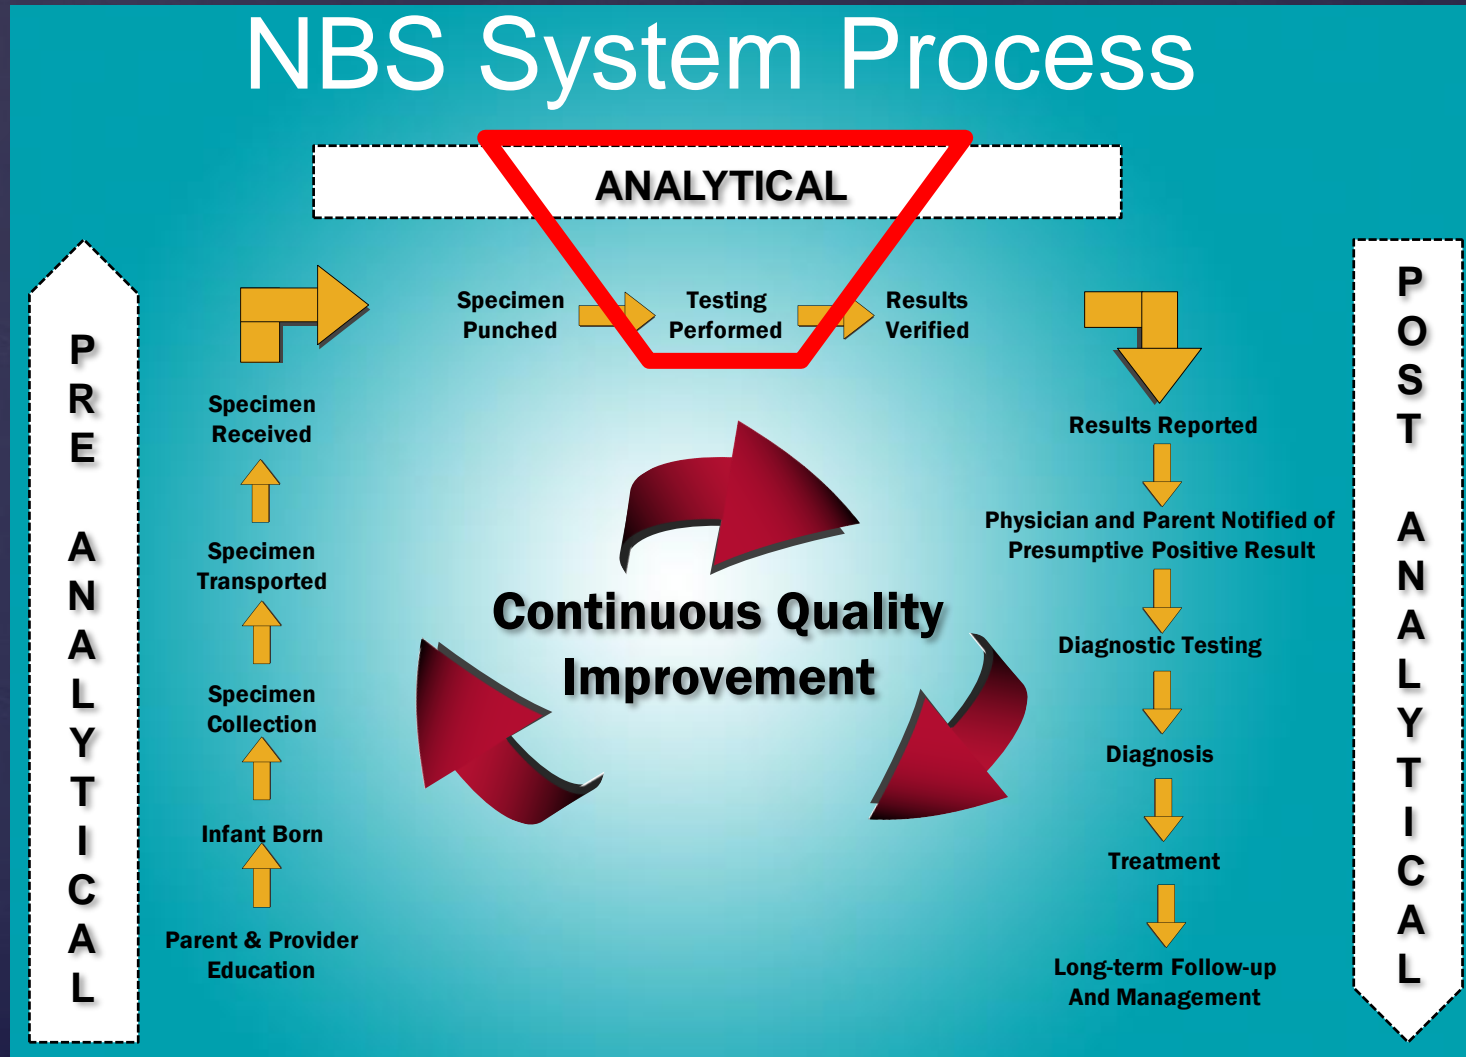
NBS System Process

ANALYTICAL

PRE ANALYTICAL

Specimen Punched

Testing Performed

Results Verified

Specimen Received

Specimen Transported

Specimen Collection

Infant Born

Parent & Provider Education

Continuous Quality Improvement

Results Reported

Physician and Parent Notified of Presumptive Positive Result

Diagnostic Testing

Diagnosis

Treatment

Long-term Follow-up And Management

POST ANALYTICAL